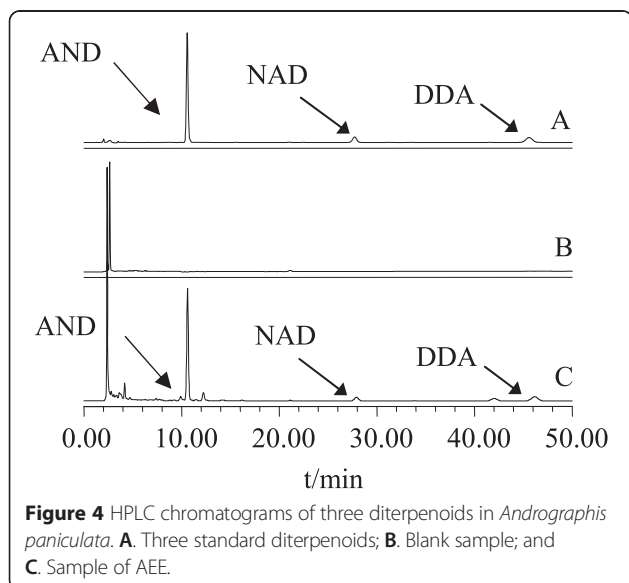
AND

NAD

DDA

A

B

AND

NAD

DDA

C

0.00 10.00 20.00 30.00 40.00 50.00

t/min

**Figure 4** HPLC chromatograms of three diterpenoids in *Andrographis paniculata*. **A**. Three standard diterpenoids; **B**. Blank sample; and **C**. Sample of AEE.